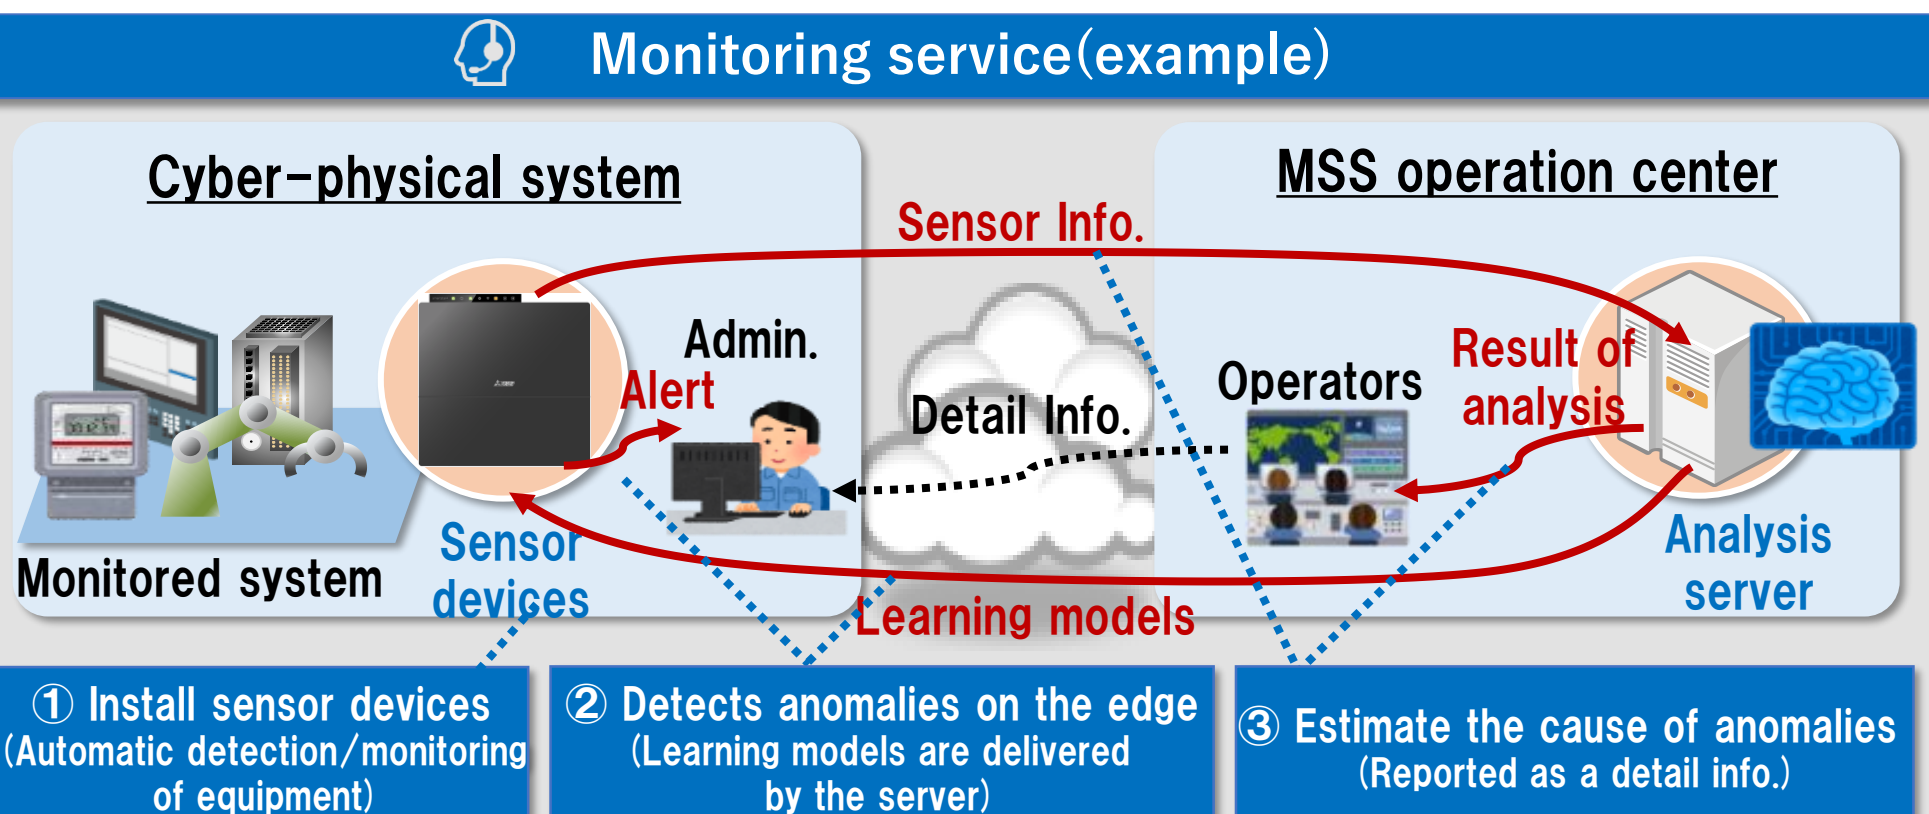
Monitoring service(example)

Cyber-physical system

MSS operation center

Sensor Info.

Admin.

Alert

Detail Info.

Operators

Result of analysis

Monitored system

Sensor devices

Learning models

Analysis server

① Install sensor devices (Automatic detection/monitoring of equipment)

② Detects anomalies on the edge (Learning models are delivered by the server)

③ Estimate the cause of anomalies (Reported as a detail info.)